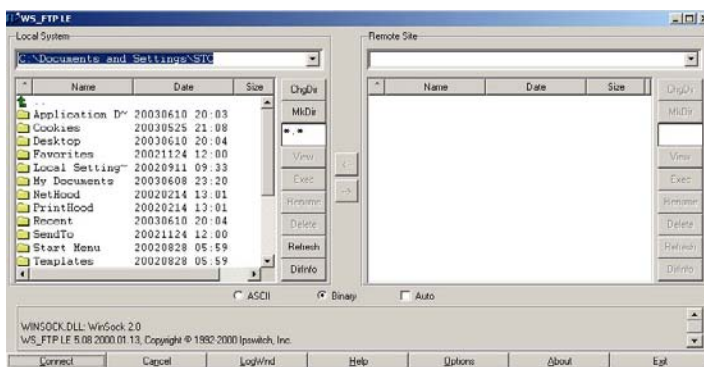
WS_FTP LE

Local System

C:\Documents and Settings\STC

| ^ | Name | Date | Size |
|---|---|---|---|
| | .. | | |
| | Application D~ | 20030610 20:03 | |
| | Cookies | 20030525 21:08 | |
| | Desktop | 20030610 20:04 | |
| | Favorites | 20021124 12:00 | |
| | Local Setting~ | 20020911 09:33 | |
| | My Documents | 20030608 23:20 | |
| | NetHood | 20020214 13:01 | |
| | PrintHood | 20020214 13:01 | |
| | Recent | 20030610 20:04 | |
| | SendTo | 20021124 12:00 | |
| | Start Menu | 20020828 05:59 | |
| | Templates | 20020828 05:59 | |

ChgDir
MkDir
*.*
View
Exec
Rename
Delete
Refresh
DirInfo

<-
->

Remote Site

| ^ | Name | Date | Size |
|---|---|---|---|

ChgDir
MkDir
View
Exec
Rename
Delete
Refresh
DirInfo

ASCII Binary Auto

WINSOCK.DLL: WinSock 2.0
WS_FTP LE 5.08 2000.01.13, Copyright © 1992-2000 Ipswitch, Inc.

Connect Cancel LogWnd Help Options About Exit